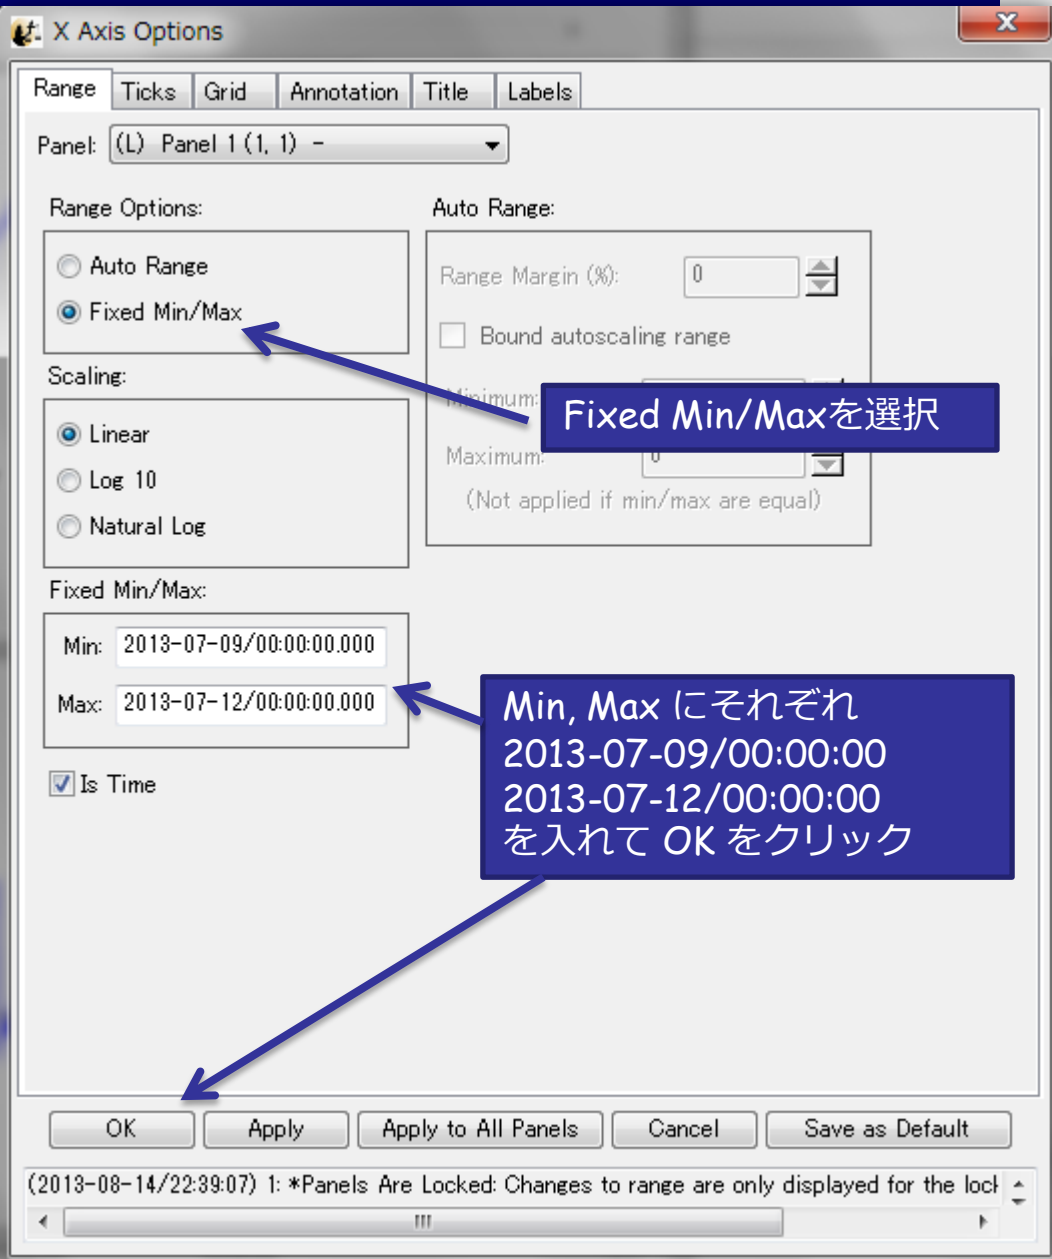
X Axis Options

Range | Ticks | Grid | Annotation | Title | Labels

Panel: (L) Panel 1 (1, 1) -

Range Options:
Auto Range
Fixed Min/Max

Auto Range:
Range Margin (%): 0
Bound autoscaling range
Minimum:
Maximum: 0
(Not applied if min/max are equal)

Fixed Min/Maxを選択

Scaling:
Linear
Log 10
Natural Log

Fixed Min/Max:
Min: 2013-07-09/00:00:00.000
Max: 2013-07-12/00:00:00.000

Is Time

Min, Max にそれぞれ
2013-07-09/00:00:00
2013-07-12/00:00:00
を入れて OK をクリック

OK | Apply | Apply to All Panels | Cancel | Save as Default

(2013-08-14/22:39:07) 1: *Panels Are Locked: Changes to range are only displayed for the lock